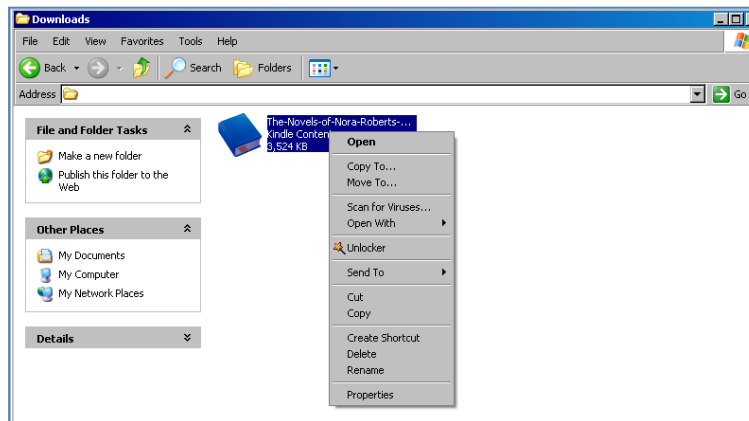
Downloads

File Edit View Favorites Tools Help

Back Search Folders

Address

Go

File and Folder Tasks

Make a new folder

Publish this folder to the Web

Other Places

My Documents

My Computer

My Network Places

Details

The-Novels-of-Nora-Roberts-...
Kindle Conten
3,524 KB

Open

Copy To...

Move To...

Scan for Viruses...

Open With

Unlocker

Send To

Cut

Copy

Create Shortcut

Delete

Rename

Properties